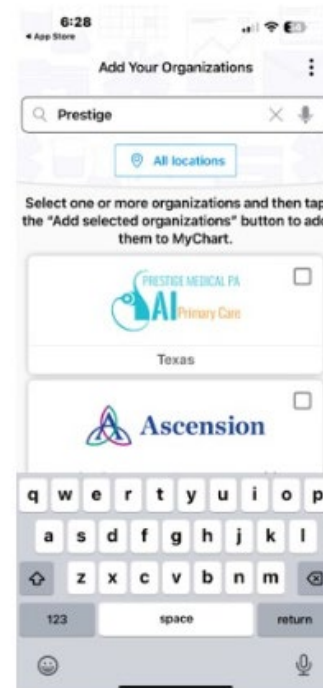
6:28
◂ App Store

Add Your Organizations

Prestige

All locations

Select one or more organizations and then tap the "Add selected organizations" button to add them to MyChart.

PRESTIGE MEDICAL PA
AI Primary Care

Texas

Ascension

q w e r t y u i o p
a s d f g h j k l
z x c v b n m
123 space return